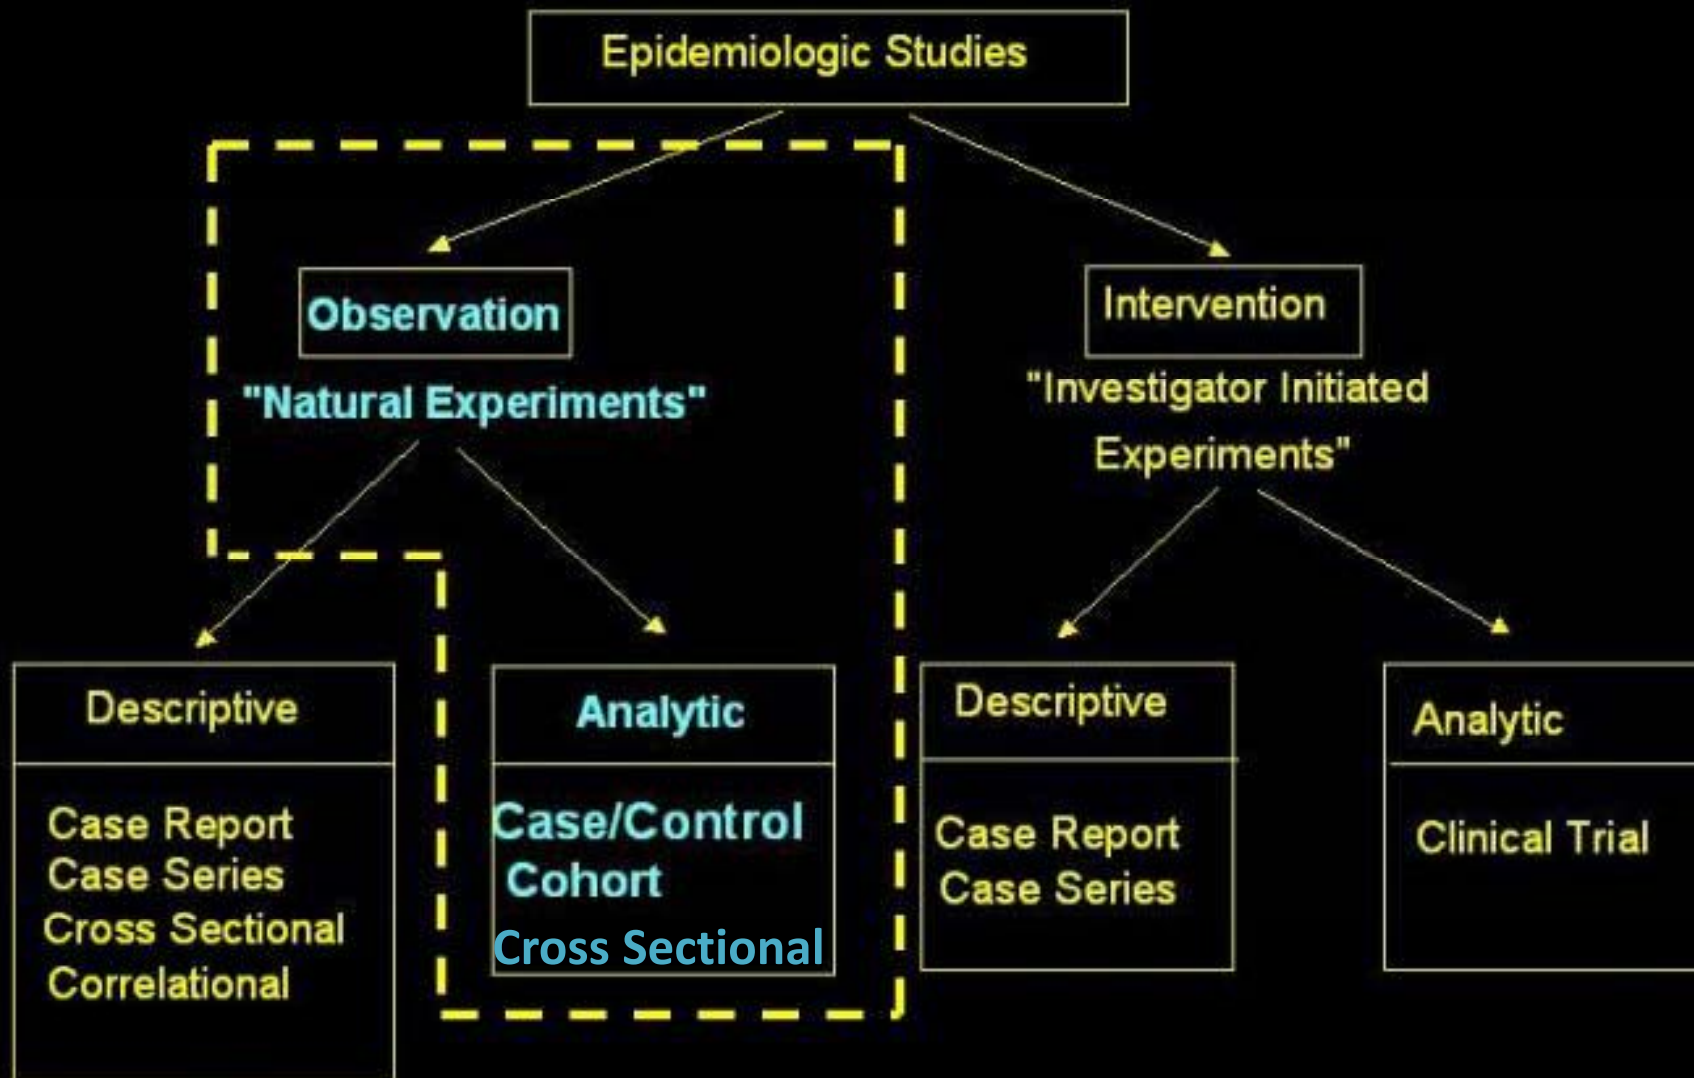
Epidemiologic Studies

Observation

"Natural Experiments"

Intervention

"Investigator Initiated Experiments"

Descriptive

Case Report
Case Series
Cross Sectional
Correlational

Analytic

Case/Control
Cohort
Cross Sectional

Descriptive

Case Report
Case Series

Analytic

Clinical Trial